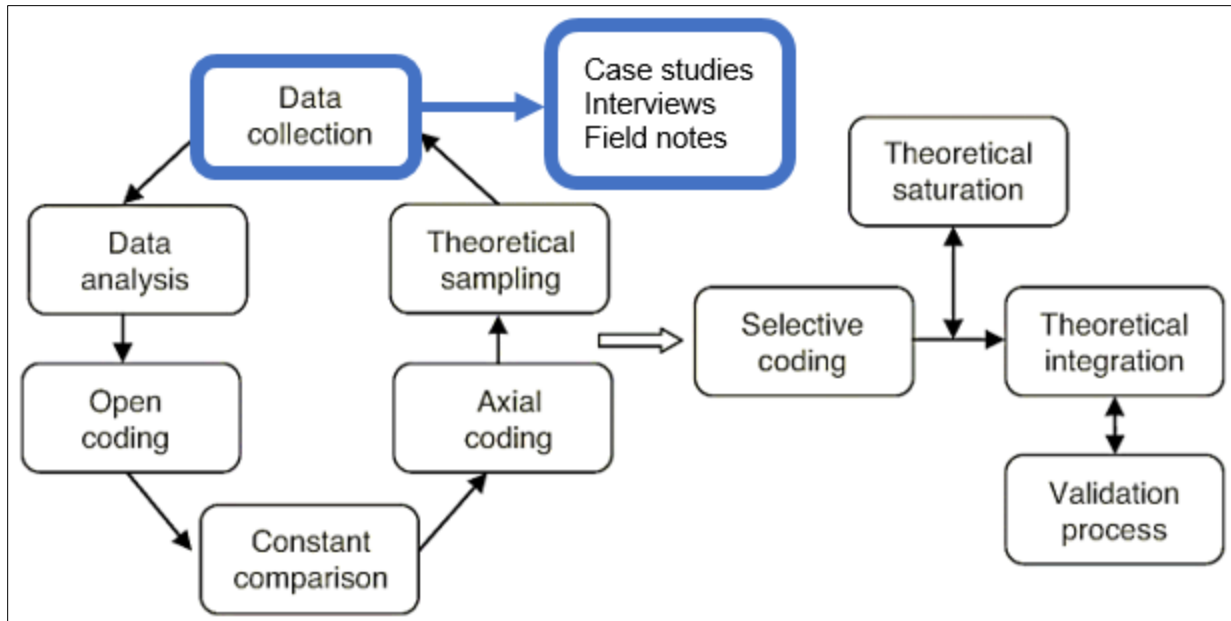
Data collection

Case studies
Interviews
Field notes

Data analysis

Open coding

Constant comparison

Axial coding

Theoretical sampling

Selective coding

Theoretical saturation

Theoretical integration

Validation process